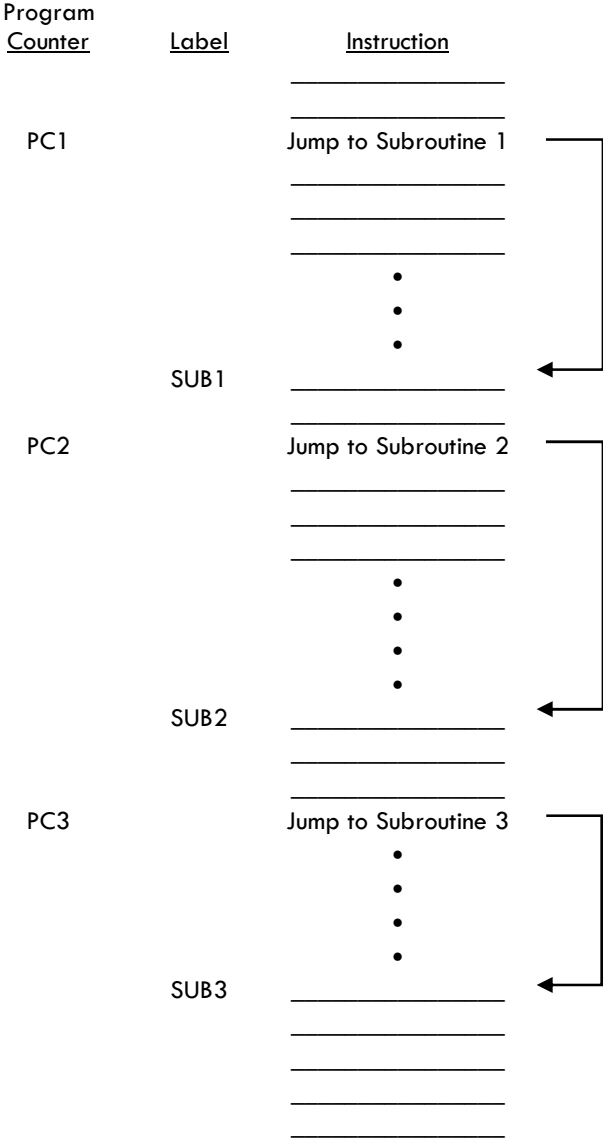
| Program Counter | Label | Instruction |
|---|---|---|
| | | ______________ |
| | | ______________ |
| PC1 | | Jump to Subroutine 1 |
| | | ______________ |
| | | ______________ |
| | | ______________ |
| | | • |
| | | • |
| | | • |
| | SUB1 | ______________ |
| | | ______________ |
| PC2 | | Jump to Subroutine 2 |
| | | ______________ |
| | | ______________ |
| | | ______________ |
| | | • |
| | | • |
| | | • |
| | | • |
| | SUB2 | ______________ |
| | | ______________ |
| | | ______________ |
| PC3 | | Jump to Subroutine 3 |
| | | • |
| | | • |
| | | • |
| | | • |
| | SUB3 | ______________ |
| | | ______________ |
| | | ______________ |
| | | ______________ |
| | | ______________ |